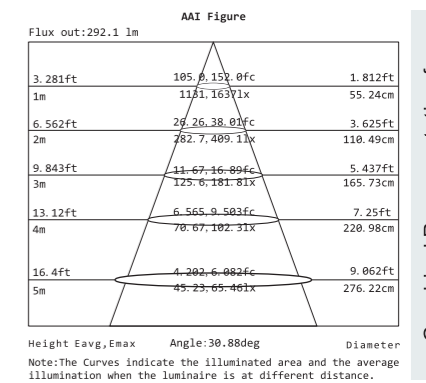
AAI Figure

Flux out:292.1 lm

| | | |
|---|---|---|
| 3.281ft | 105.0,152.0fc | 1.812ft |
| 1m | 1131,1637lx | 55.24cm |
| 6.562ft | 26.26,38.01fc | 3.625ft |
| 2m | 282.7,409.1lx | 110.49cm |
| 9.843ft | 11.67,16.89fc | 5.437ft |
| 3m | 125.6,181.8lx | 165.73cm |
| 13.12ft | 6.565,9.503fc | 7.25ft |
| 4m | 70.67,102.3lx | 220.98cm |
| 16.4ft | 4.202,6.082fc | 9.062ft |
| 5m | 45.23,65.46lx | 276.22cm |

Height Eavg,Emax Angle:30.88deg Diameter

Note:The Curves indicate the illuminated area and the average illumination when the luminaire is at different distance.